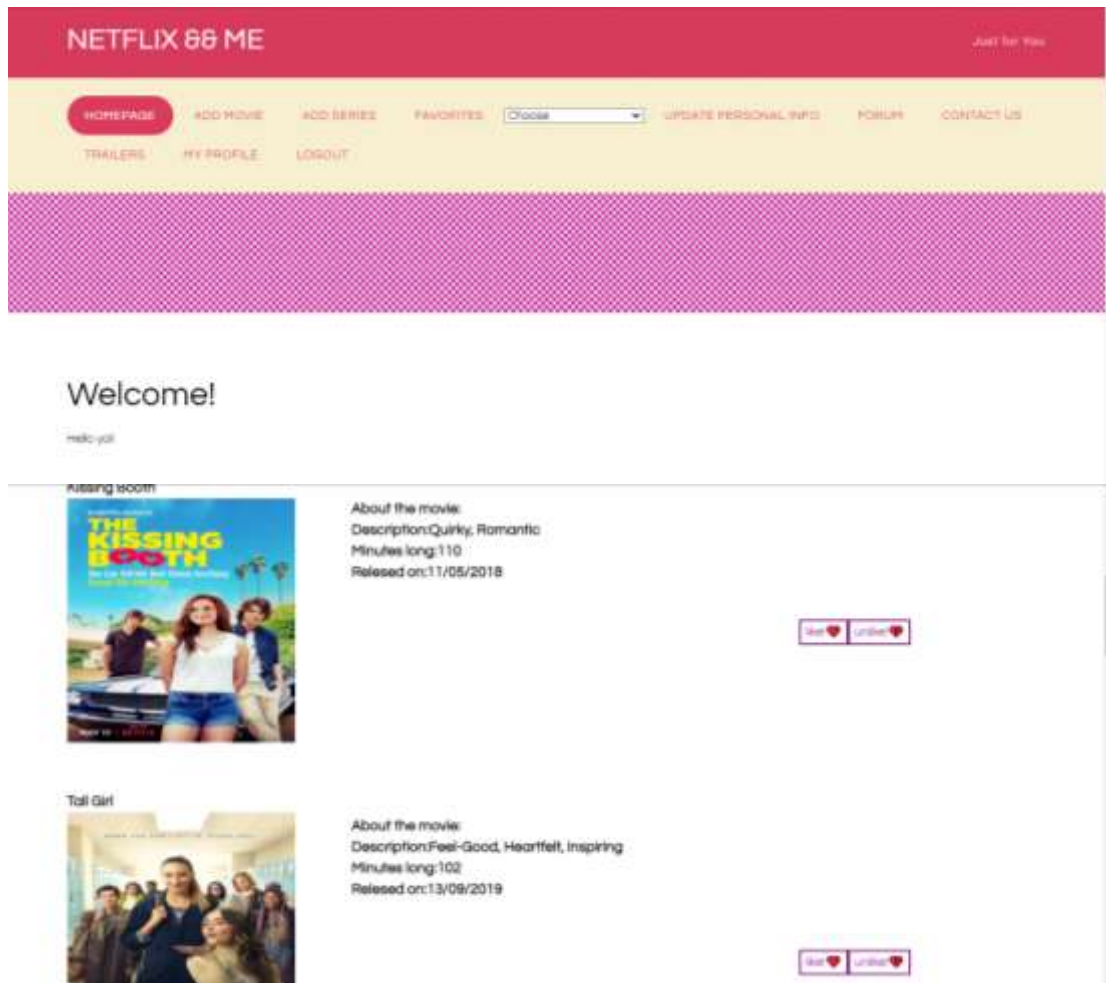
NETFLIX && ME

Just for You

HOMEPAGE ADD MOVIE ADD SERIES FAVORITES Choose UPDATE PERSONAL INFO FORUM CONTACT US TRAILERS MY PROFILE LOGOUT

Welcome!

Hello yoli

Kissing Booth

THE KISSING BOOTH

NETFLIX

About the movie:
Description:Quirky, Romantic
Minutes long:110
Relesed on:11/05/2018

like Unlike

Tall Girl

About the movie:
Description:Feel-Good, Heartfelt, Inspiring
Minutes long:102
Relesed on:13/09/2019

like Unlike